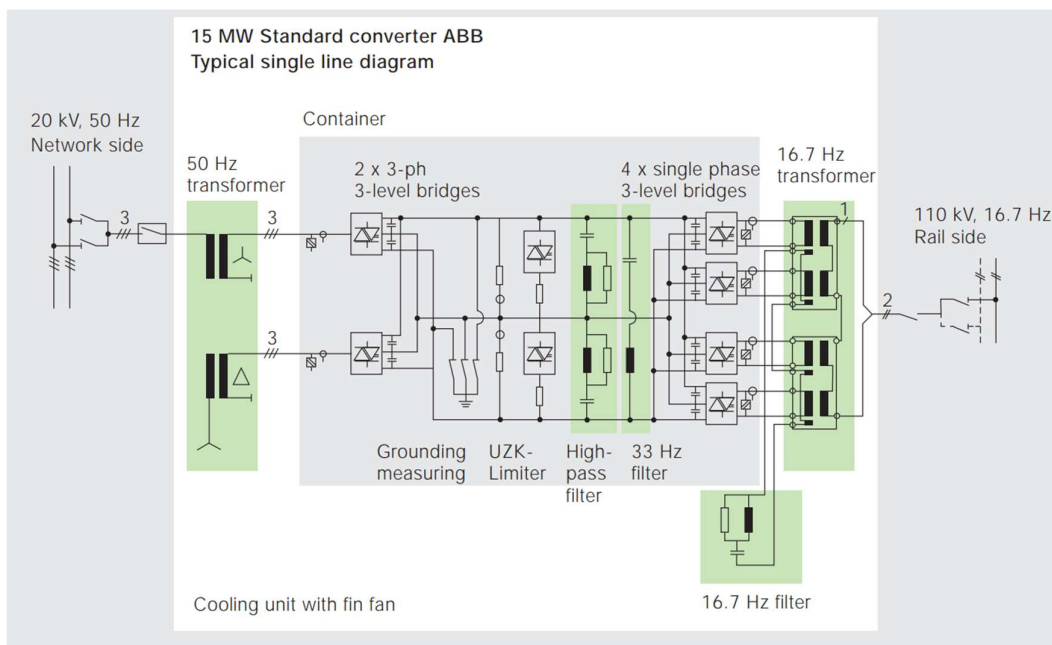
15 MW Standard converter ABB
Typical single line diagram

20 kV, 50 Hz
Network side

Container

50 Hz
transformer

2 x 3-ph
3-level bridges

4 x single phase
3-level bridges

16.7 Hz
transformer

110 kV, 16.7 Hz
Rail side

3

3

3

1

2

Grounding
measuring

UZK-
Limiter

High-
pass
filter

33 Hz
filter

16.7 Hz filter

Cooling unit with fin fan